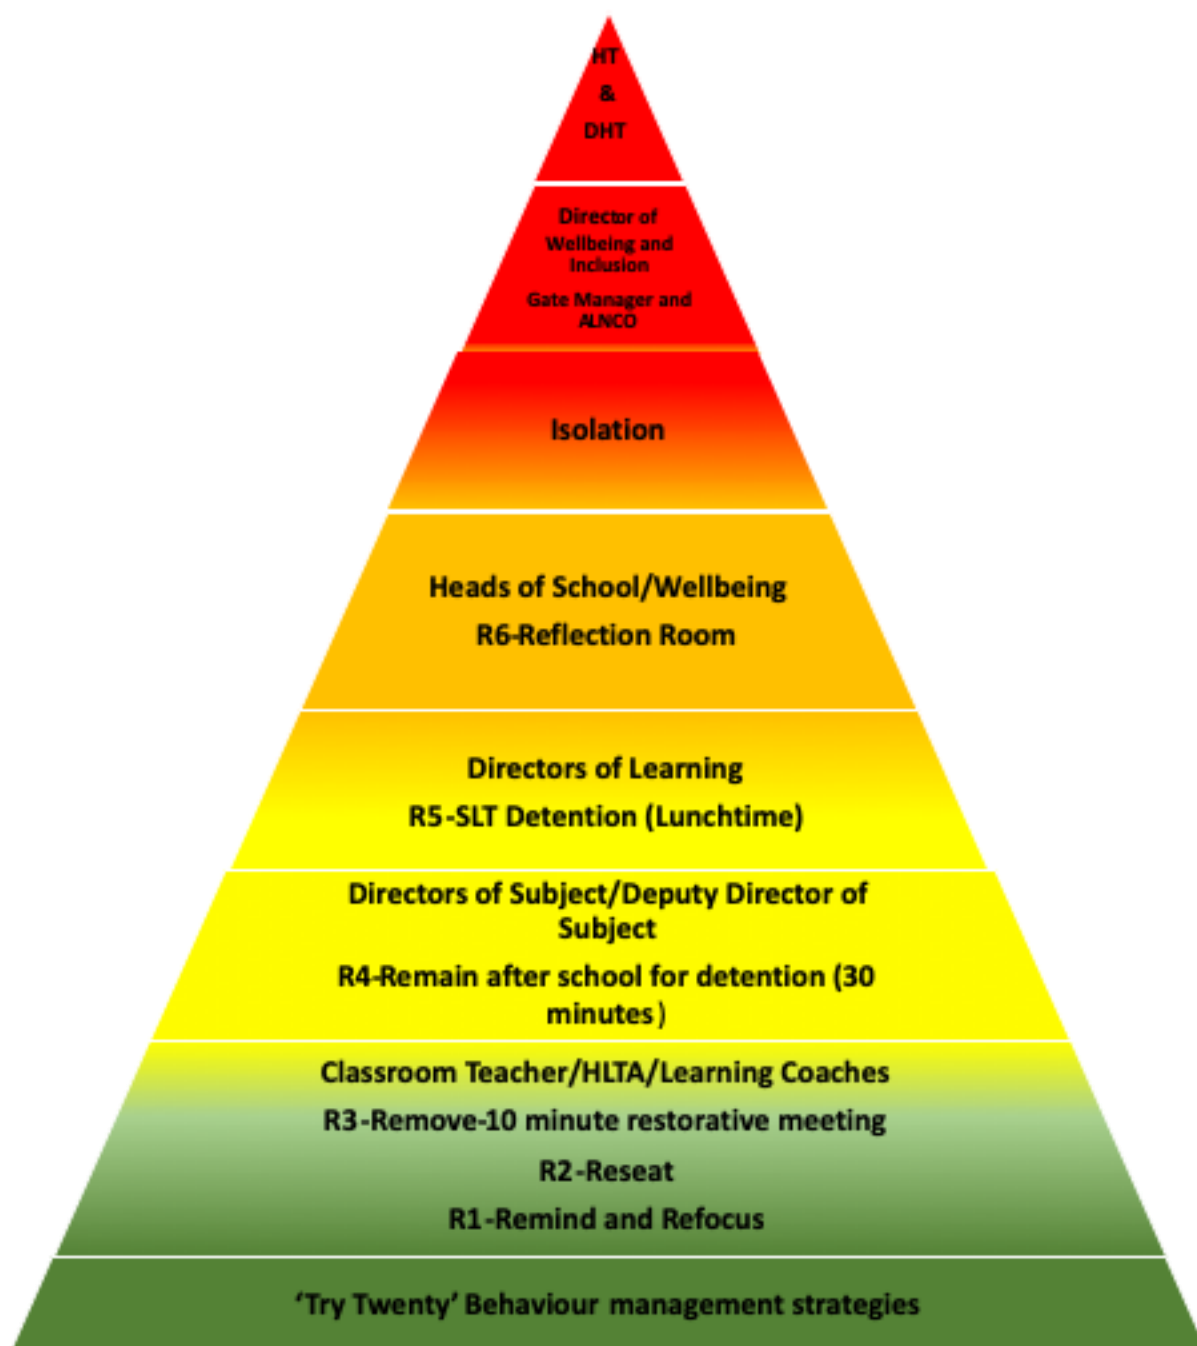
HT
&
DHT

Director of Wellbeing and Inclusion

Gate Manager and ALNCO

Isolation

Heads of School/Wellbeing

R6-Reflection Room

Directors of Learning

R5-SLT Detention (Lunchtime)

Directors of Subject/Deputy Director of Subject

R4-Remain after school for detention (30 minutes)

Classroom Teacher/HLTA/Learning Coaches

R3-Remove-10 minute restorative meeting

R2-Reseat

R1-Remind and Refocus

'Try Twenty' Behaviour management strategies